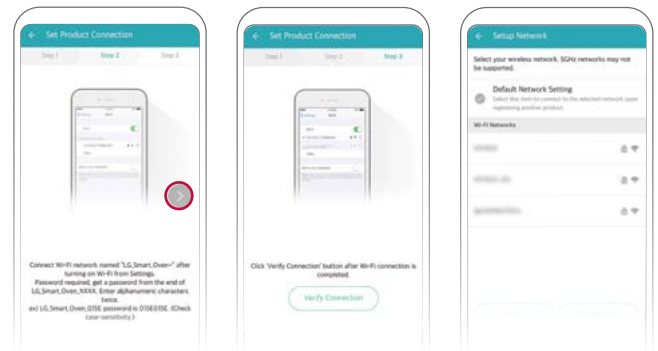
← Set Product Connection

Step 1 Step 2 Step 3

Connect Wi-Fi network named "LG_Smart_Oven-" after turning on Wi-Fi from Settings. Password required, get a password from the end of LG_Smart_Oven_XXXX. Enter alphanumeric characters twice. ex) LG_Smart_Oven_015E password is 015E015E. (Check case-sensitivity.)

← Set Product Connection

Step 1 Step 2 Step 3

Click 'Verify Connection' button after Wi-Fi connection is completed.

Verify Connection

← Setup Network

Select your wireless network. 5GHz networks may not be supported.

Default Network Setting

Select the item to connect to the selected network upon registering another product.

Wi-Fi Networks

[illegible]

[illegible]

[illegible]